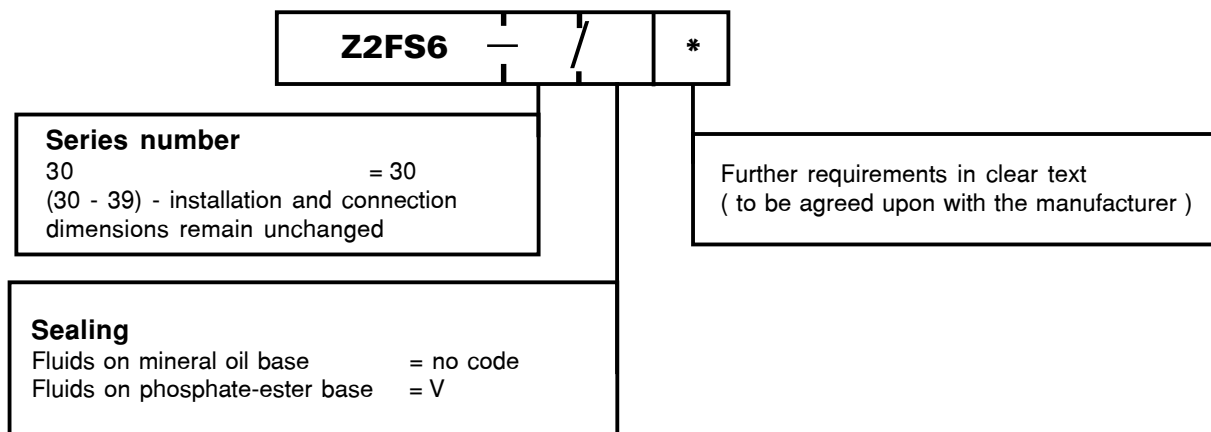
Z2FS6 — / *

Series number
30 = 30
(30 - 39) - installation and connection dimensions remain unchanged

Further requirements in clear text
( to be agreed upon with the manufacturer )

Sealing
Fluids on mineral oil base = no code
Fluids on phosphate-ester base = V